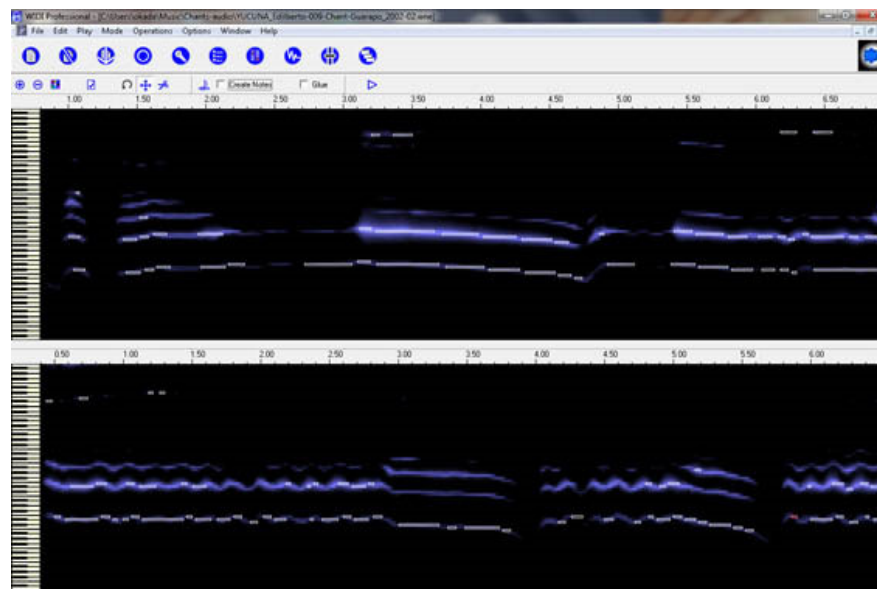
WIDI Professional - [C:\Users\okada\Music\Chants audio\YUCUNA_Edilberto-009-Chant-Guarapo_2002-02.wav]
File Edit Play Mode Operations Options Window Help
Create Notes Glue
1.00 1.50 2.00 2.50 3.00 3.50 4.00 4.50 5.00 5.50 6.00 6.50
0.50 1.00 1.50 2.00 2.50 3.00 3.50 4.00 4.50 5.00 5.50 6.00